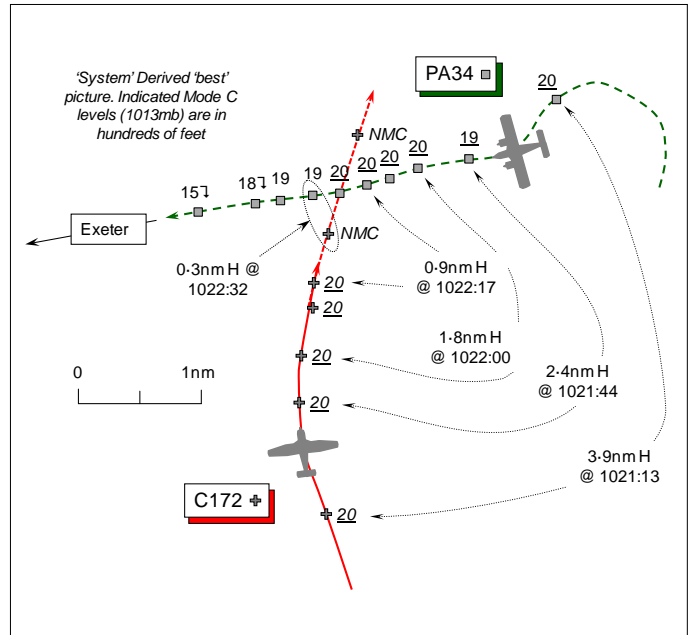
'System' Derived 'best' picture. Indicated Mode C levels (1013mb) are in hundreds of feet

PA34

20

NMC

19

20

20

20

19

20

18↓ 19

15↓

Exeter

NMC

0·3nm H @ 1022:32

0·9nm H @ 1022:17

20

20

1·8nm H @ 1022:00

0

1nm

20

2·4nm H @ 1021:44

20

3·9nm H @ 1021:13

C172

20